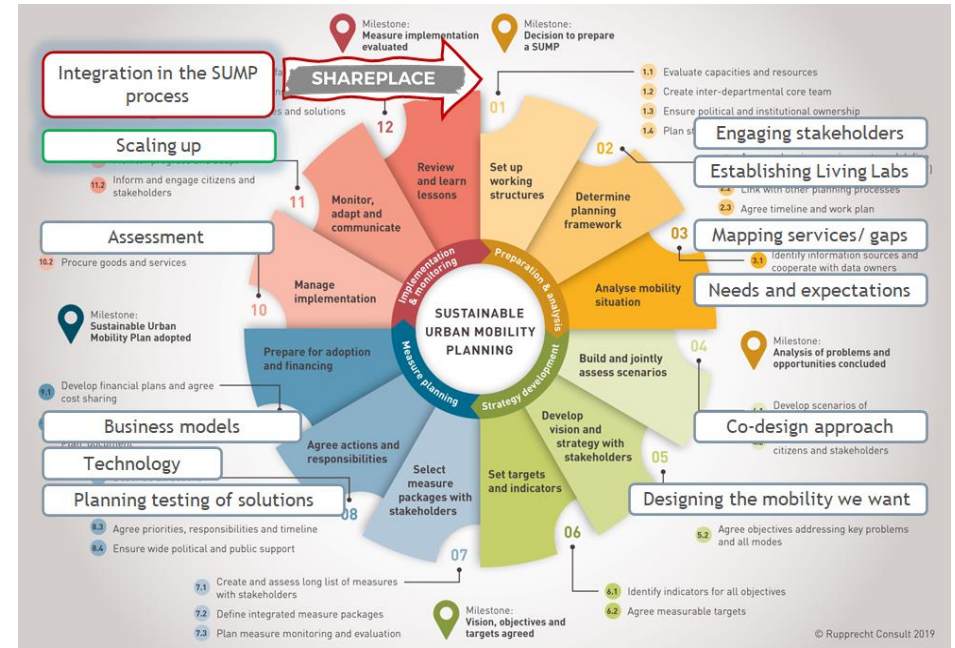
Milestone:
Measure implementation evaluated

Milestone:
Decision to prepare a SUMP

Integration in the SUMP process

SHAREPLACE

s and solutions

12

Review and learn lessons

01

Set up working structures

1.1 Evaluate capacities and resources

1.2 Create inter-departmental core team

1.3 Ensure political and institutional ownership

1.4 Plan st

Engaging stakeholders

Scaling up

11.2 Inform and engage citizens and stakeholders

11

Monitor, adapt and communicate

02

Determine planning framework

Establishing Living Labs

2.2 Link with other planning processes

2.3 Agree timeline and work plan

Assessment

10.2 Procure goods and services

10

Manage implementation

Implementation & monitoring

Preparation & analysis

03

Mapping services/ gaps

3.1 Identify information sources and cooperate with data owners

Analyse mobility situation

Needs and expectations

SUSTAINABLE URBAN MOBILITY PLANNING

Milestone:
Sustainable Urban Mobility Plan adopted

Prepare for adoption and financing

9.1 Develop financial plans and agree cost sharing

Measure planning

Strategy development

Build and jointly assess scenarios

04

Milestone:
Analysis of problems and opportunities concluded

Develop scenarios of

Business models

Agree actions and responsibilities

Develop vision and strategy with stakeholders

Co-design approach

citizens and stakeholders

Technology

05

Planning testing of solutions

08

Select measure packages with stakeholders

Set targets and indicators

Designing the mobility we want

8.3 Agree priorities, responsibilities and timeline

8.4 Ensure wide political and public support

07

06

5.2 Agree objectives addressing key problems and all modes

7.1 Create and assess long list of measures with stakeholders

7.2 Define integrated measure packages

7.3 Plan measure monitoring and evaluation

Milestone:
Vision, objectives and targets agreed

6.1 Identify indicators for all objectives

6.2 Agree measurable targets

© Rupprecht Consult 2019